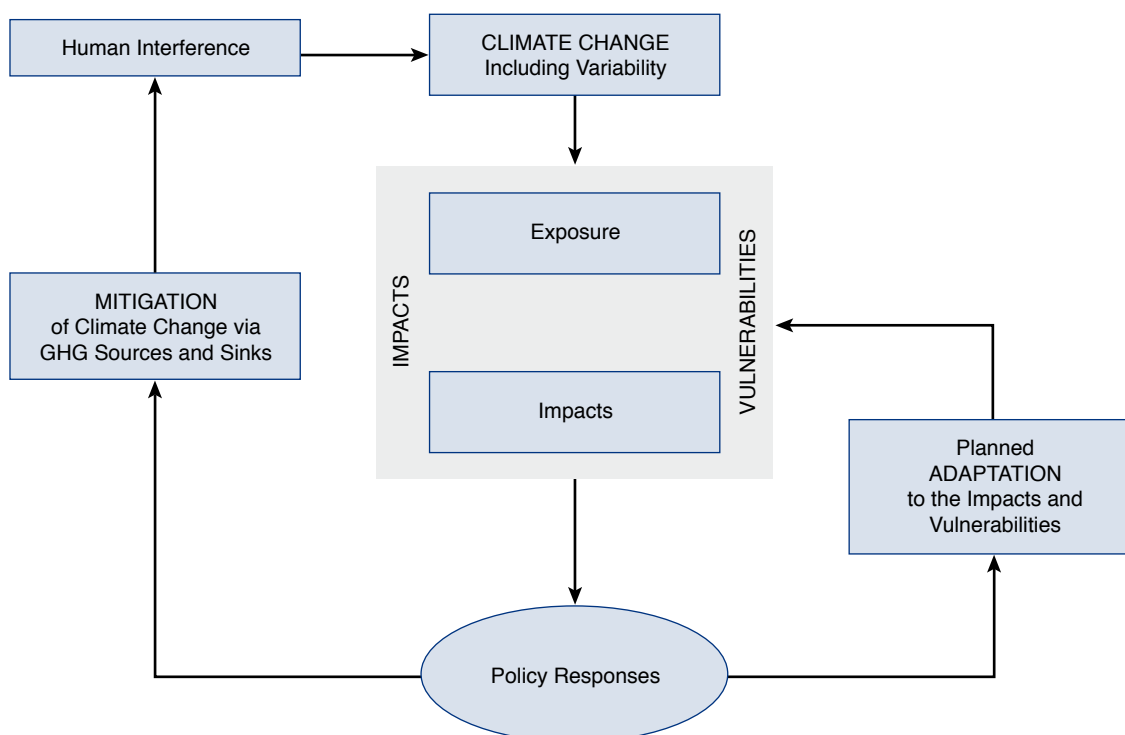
Human Interference

CLIMATE CHANGE
Including Variability

IMPACTS

Exposure

Impacts

VULNERABILITIES

MITIGATION
of Climate Change via
GHG Sources and Sinks

Planned
ADAPTATION
to the Impacts and
Vulnerabilities

Policy Responses